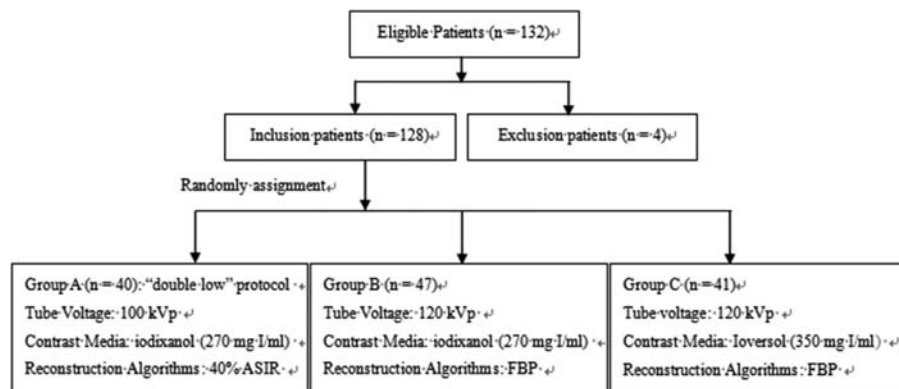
Eligible Patients (n = 132)

Inclusion patients (n = 128)

Exclusion patients (n = 4)

Randomly assignment

Group A (n = 40): "double low" protocol
Tube Voltage: 100 kVp
Contrast Media: iodixanol (270 mg I/ml)
Reconstruction Algorithms: 40% ASIR

Group B (n = 47)
Tube Voltage: 120 kVp
Contrast Media: iodixanol (270 mg I/ml)
Reconstruction Algorithms: FBP

Group C (n = 41)
Tube voltage: 120 kVp
Contrast Media: Ioversol (350 mg I/ml)
Reconstruction Algorithms: FBP